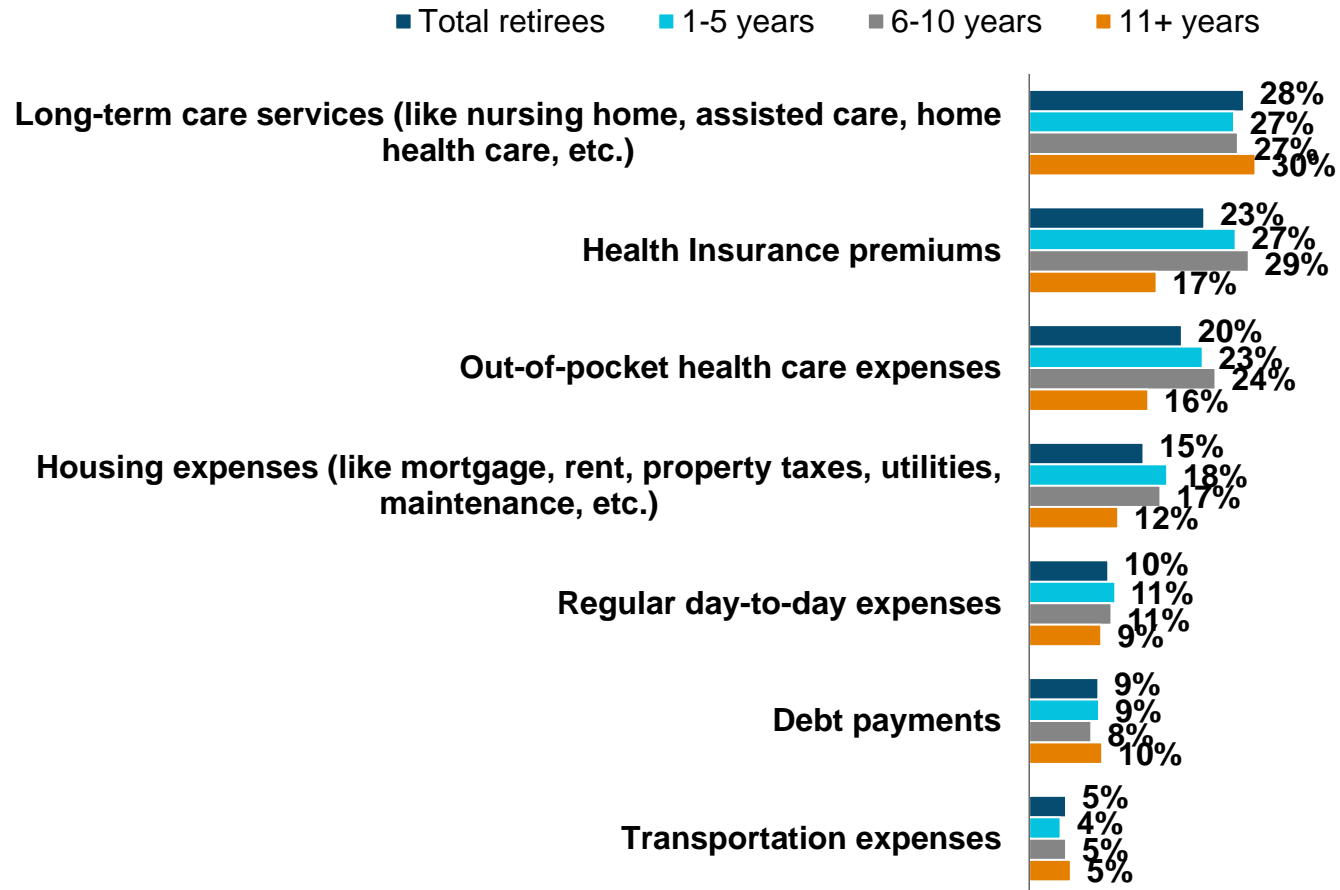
Total retirees 1-5 years 6-10 years 11+ years

Long-term care services (like nursing home, assisted care, home health care, etc.) 28% 27% 27% 30%

Health Insurance premiums 23% 27% 29% 17%

Out-of-pocket health care expenses 20% 23% 24% 16%

Housing expenses (like mortgage, rent, property taxes, utilities, maintenance, etc.) 15% 18% 17% 12%

Regular day-to-day expenses 10% 11% 11% 9%

Debt payments 9% 9% 8% 10%

Transportation expenses 5% 4% 5% 5%